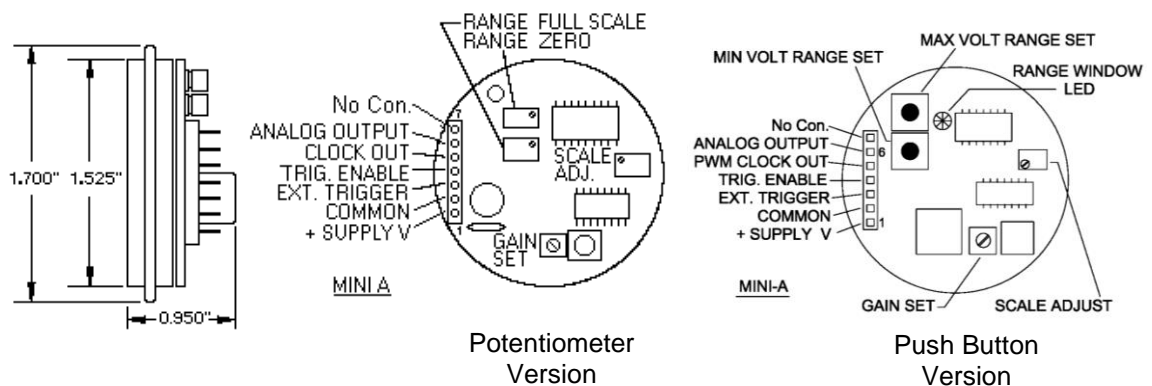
1.700" 1.525"

0.950"

RANGE FULL SCALE
RANGE ZERO

No Con.
ANALOG OUTPUT
CLOCK OUT
TRIG. ENABLE
EXT. TRIGGER
COMMON
+ SUPPLY V

7
1

SCALE ADJ.

GAIN SET

MINI A

Potentiometer Version

MIN VOLT RANGE SET

MAX VOLT RANGE SET

RANGE WINDOW LED

No Con.
ANALOG OUTPUT
PWM CLOCK OUT
TRIG. ENABLE
EXT. TRIGGER
COMMON
+ SUPPLY V

6
1

MINI-A

GAIN SET

SCALE ADJUST

Push Button Version